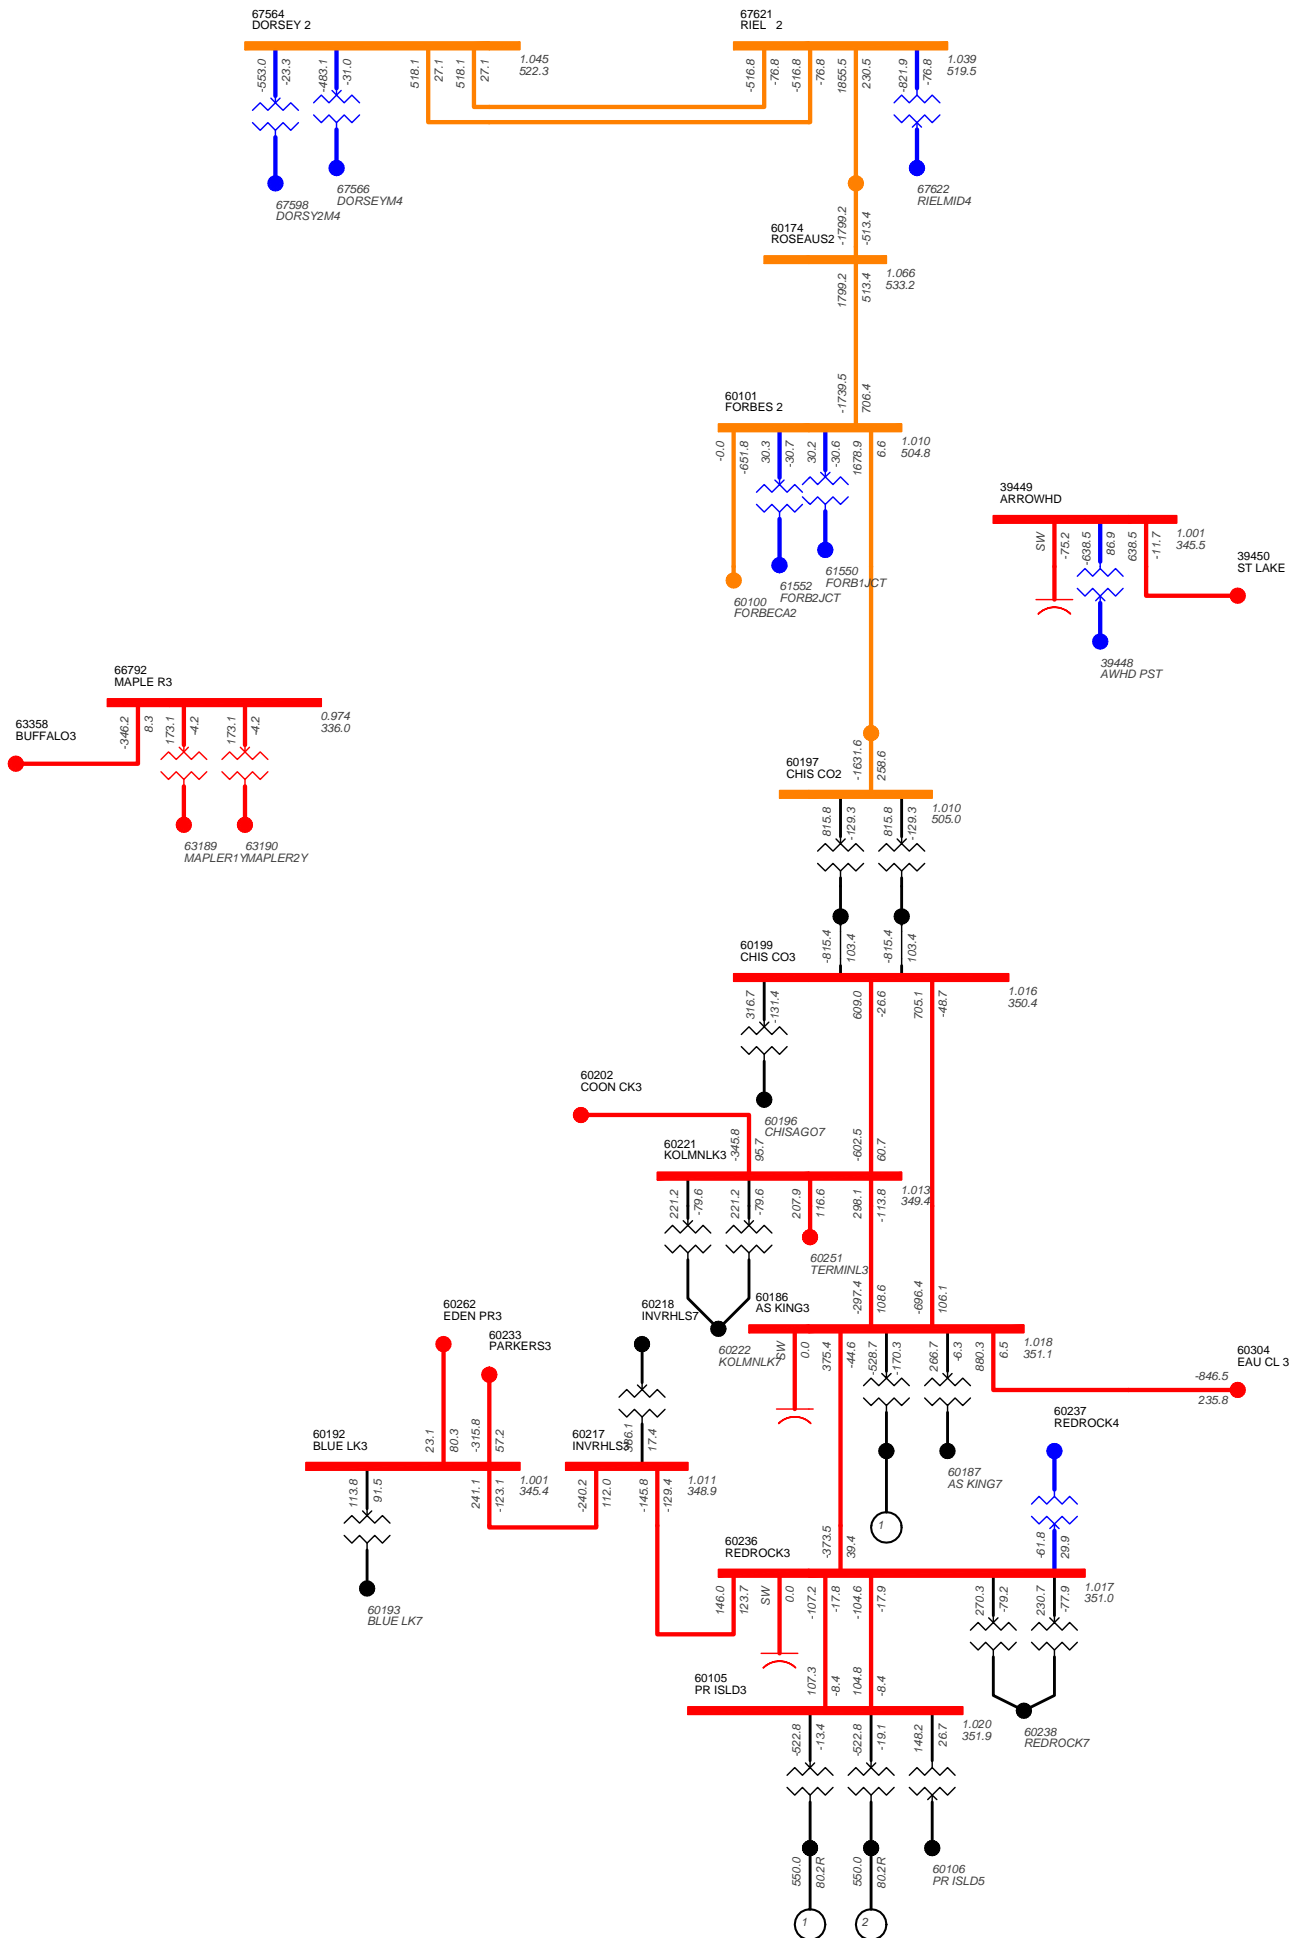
67564
DORSEY 2

67621
RIEL 2

-553.0 -23.3 -483.1 31.0 518.1 27.1 518.1 27.1 1.045 522.3

-516.8 -76.8 -516.8 -76.8 1855.5 230.5 -821.9 -76.8 1.039 519.5

67598
DORSY2M4

67566
DORSEYM4

67622
RIELMID4

60174
ROSEAUS2
-1799.2 -513.4
1799.2 513.4 1.066 533.2

60101
FORBES 2
-1739.5 706.4
-0.0 -651.8 30.3 -30.7 30.2 -30.6 1678.9 6.6 1.010 504.8

60100
FORBECA2

61552
FORB2JCT

61550
FORB1JCT

39449
ARROWHD
SW -75.2 -638.5 86.9 638.5 -11.7 1.001 345.5

39450
ST LAKE

39448
AWHD PST

66792
MAPLE R3

63358
BUFFALO3
-346.2 8.3 173.1 -4.2 173.1 -4.2 0.974 336.0

63189
MAPLER1Y

63190
MAPLER2Y

60197
CHIS CO2
-1631.6 258.6
815.8 -129.3 815.8 -129.3 1.010 505.0

60199
CHIS CO3
-815.4 103.4 -815.4 103.4
316.7 -131.4 609.0 -26.6 705.1 -48.7 1.016 350.4

60196
CHISAGO7

60202
COON CK3

60221
KOLMNLK3
-345.8 95.7 -602.5 60.7
221.2 -79.6 221.2 -79.6 207.9 116.6 298.1 -113.8 1.013 349.4

60251
TERMINL3

60186
AS KING3
-297.4 108.6 -696.4 106.1

60218
INVRHLS7

60222
KOLMNLK7
SW 0.0 375.4 -44.6 -528.7 170.3 266.7 -6.3 880.3 6.5 1.018 351.1

60304
EAU CL 3
-846.5 235.8

60262
EDEN PR3

60233
PARKERS3

60187
AS KING7

60237
REDROCK4

60192
BLUE LK3
113.8 91.5 23.1 80.3 -315.8 57.2 241.1 -123.1 1.001 345.4

60217
INVRHLS3
-386.1 17.4 -240.2 112.0 -145.8 -129.4 1.011 348.9

60193
BLUE LK7

1

60236
REDROCK3
-373.5 39.4 -61.8 29.9
146.0 123.7 SW 0.0 -107.2 -17.8 -104.6 -17.9 270.3 -79.2 230.7 -77.9 1.017 351.0

60105
PR ISLD3
107.3 -8.4 104.8 -8.4
-522.8 -13.4 -522.8 -19.1 148.2 26.7 1.020 351.9

60238
REDROCK7

60106
PR ISLD5

550.0 80.2R 550.0 80.2R

1 2